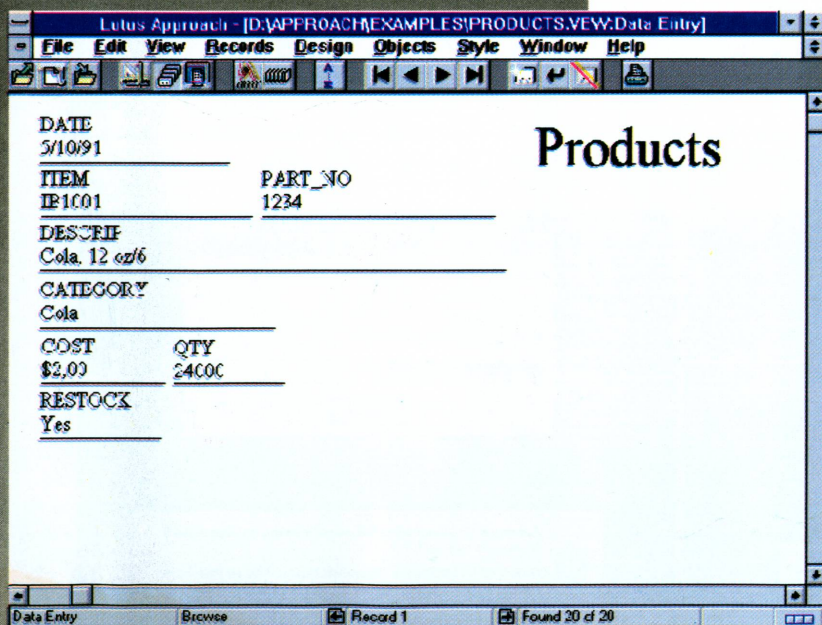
Lotus Approach - [D:\APPROACH\EXAMPLES\PRODUCTS.VEW:Data Entry]

File Edit View Records Design Objects Style Window Help

DATE
5/10/91

Products

ITEM
IB1001

PART_NO
1234

DESCRIP
Cola, 12 oz/6

CATEGORY
Cola

COST
$2.00

QTY
24000

RESTOCK
Yes

Data Entry | Browse | Record 1 | Found 20 of 20